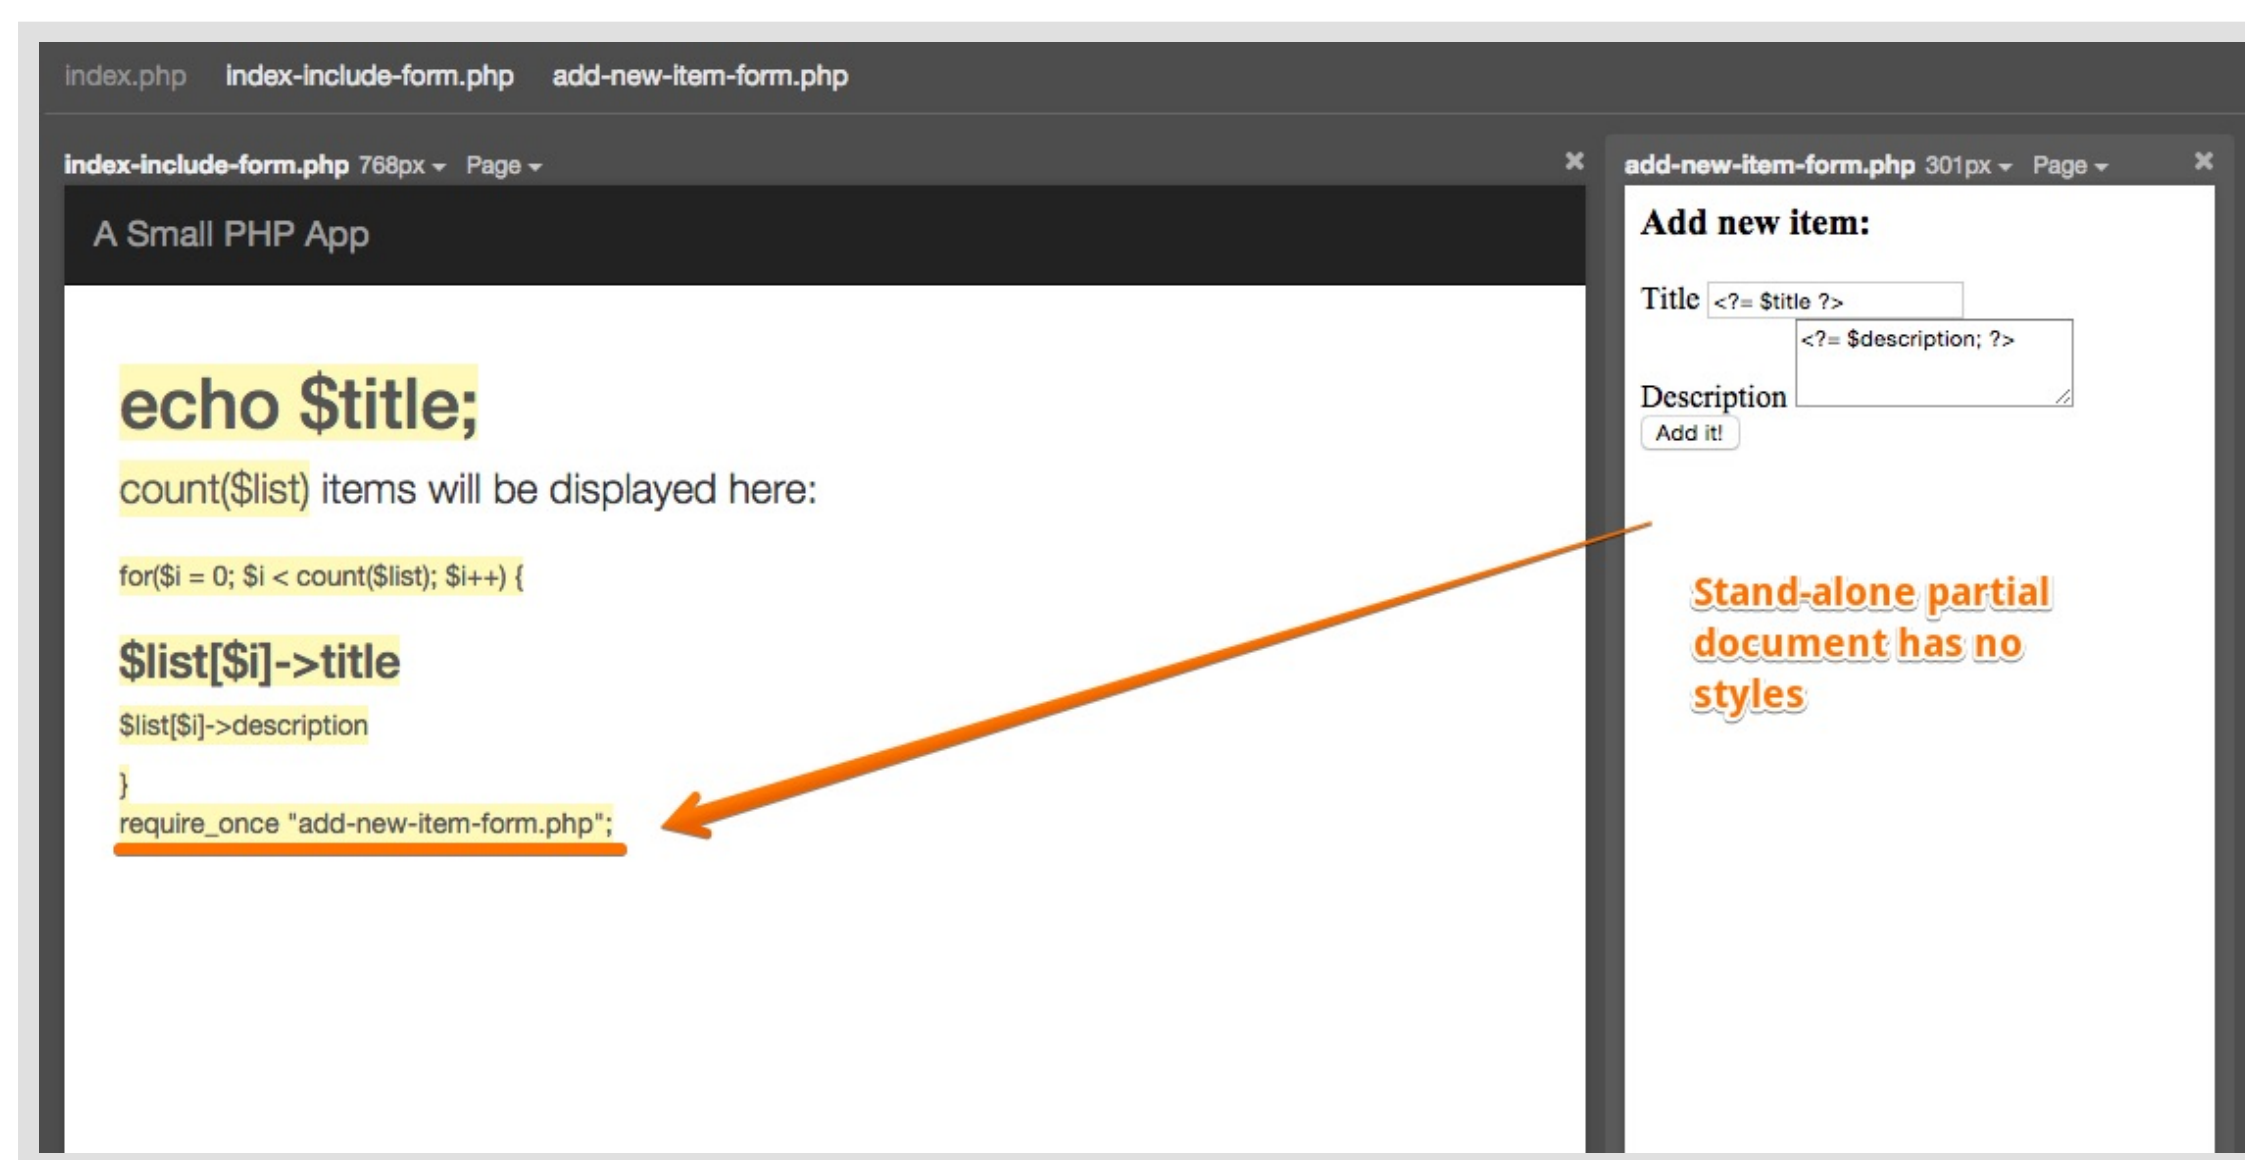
index.php index-include-form.php add-new-item-form.php

index-include-form.php 768px Page

×

A Small PHP App

echo $title;

count($list) items will be displayed here:

for($i = 0; $i < count($list); $i++) {

$list[$i]->title

$list[$i]->description

}
require_once "add-new-item-form.php";

add-new-item-form.php 301px Page

×

Add new item:

Title <?= $title ?>

Description <?= $description; ?>

Add it!

Stand-alone partial document has no styles